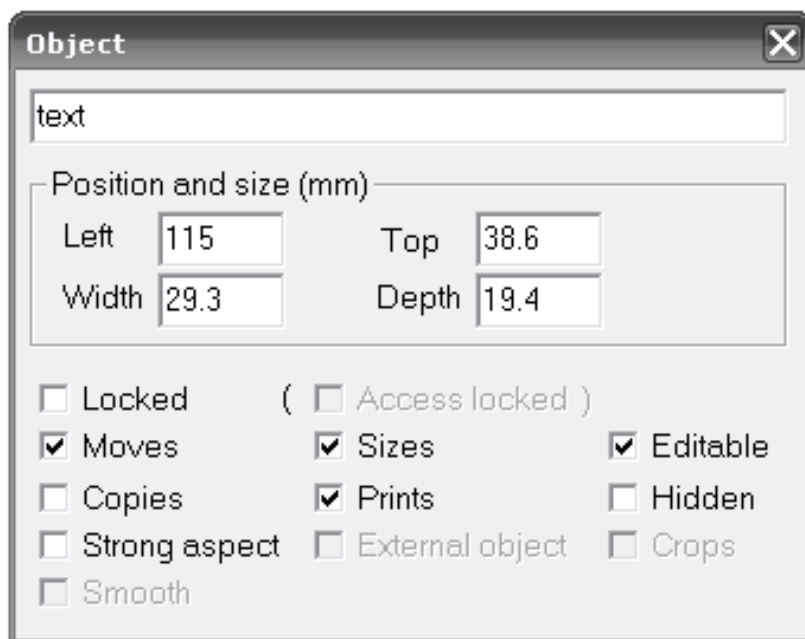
Object

text

Position and size (mm)

Left 115

Top 38.6

Width 29.3

Depth 19.4

☐ Locked ( ☐ Access locked )

☑ Moves ☑ Sizes ☑ Editable

☐ Copies ☑ Prints ☐ Hidden

☐ Strong aspect ☐ External object ☐ Crops

☐ Smooth